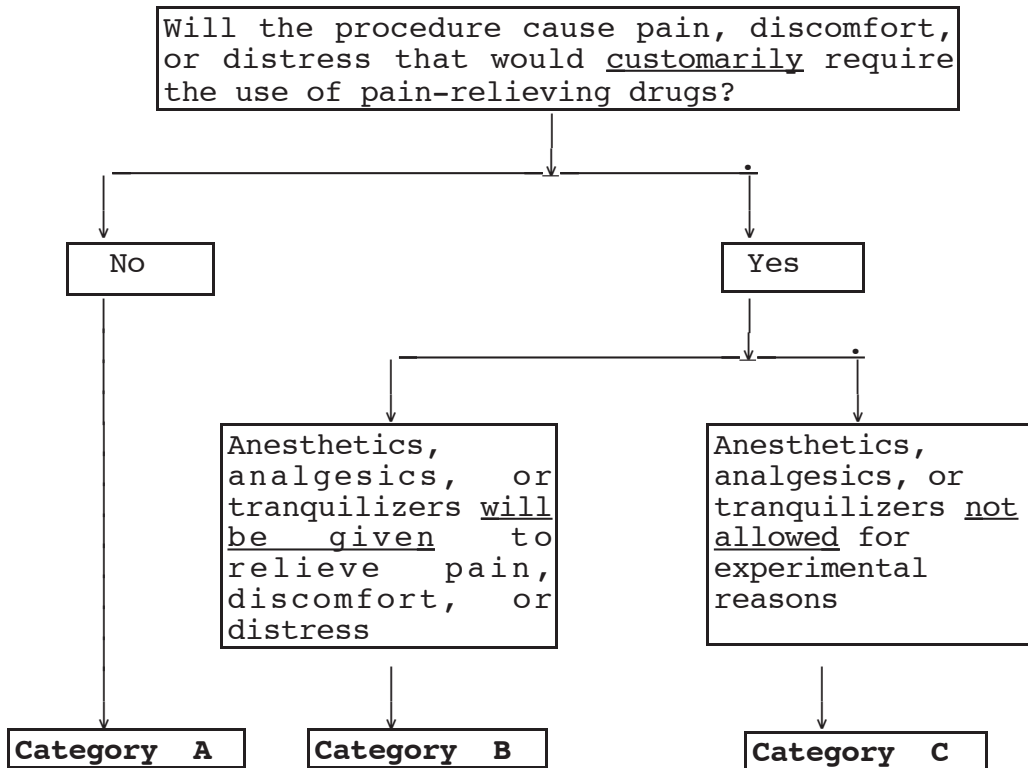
Will the procedure cause pain, discomfort, or distress that would customarily require the use of pain-relieving drugs?

No

Yes

Anesthetics, analgesics, or tranquilizers will be given to relieve pain, discomfort, or distress

Anesthetics, analgesics, or tranquilizers not allowed for experimental reasons

Category A

Category B

Category C